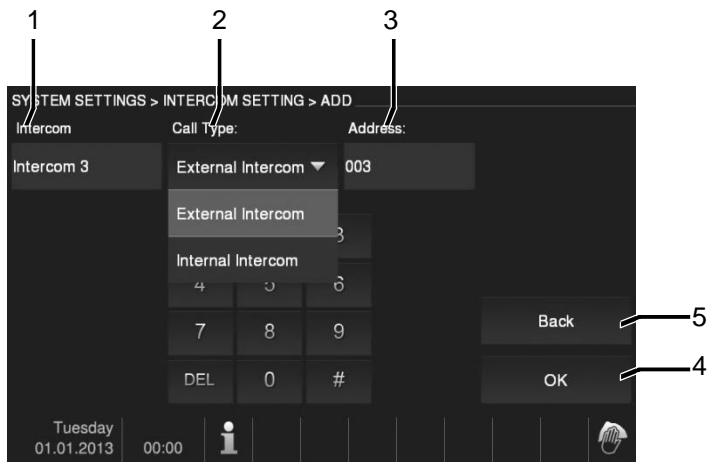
1
2
3
SYSTEM SETTINGS > INTERCOM SETTING > ADD
Intercom
Call Type:
Address:
Intercom 3
External Intercom ▼
003
External Intercom
Internal Intercom
3
4
5
6
7
8
9
DEL
0
#
Back
5
OK
4
Tuesday
01.01.2013
00:00
i